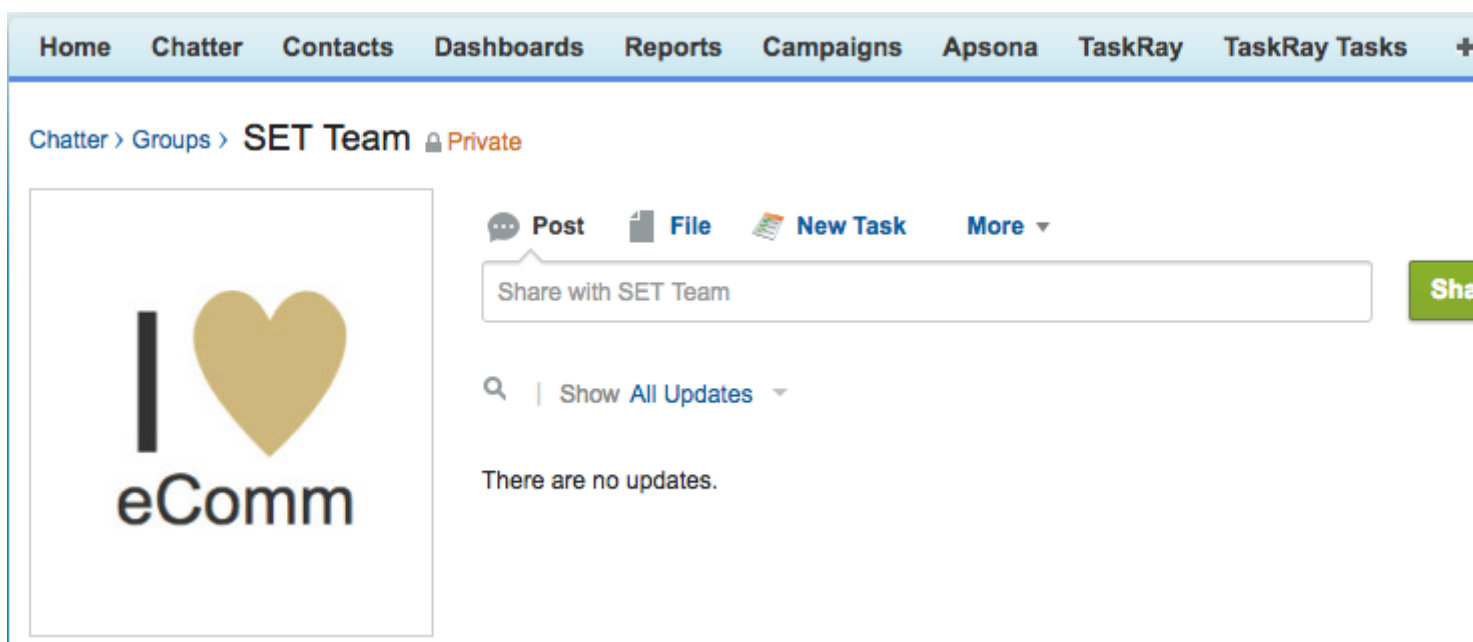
Home Chatter Contacts Dashboards Reports Campaigns Apsona TaskRay TaskRay Tasks +

Chatter › Groups › SET Team Private

I
eComm

Post File New Task More

Share with SET Team

Sha

Show All Updates

There are no updates.